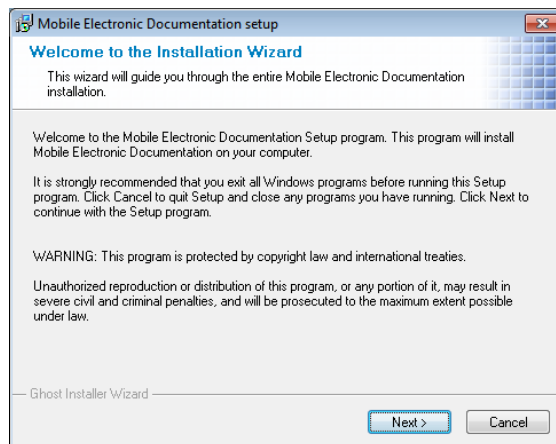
Mobile Electronic Documentation setup

Welcome to the Installation Wizard

This wizard will guide you through the entire Mobile Electronic Documentation installation.

Welcome to the Mobile Electronic Documentation Setup program. This program will install Mobile Electronic Documentation on your computer.

It is strongly recommended that you exit all Windows programs before running this Setup program. Click Cancel to quit Setup and close any programs you have running. Click Next to continue with the Setup program.

WARNING: This program is protected by copyright law and international treaties.

Unauthorized reproduction or distribution of this program, or any portion of it, may result in severe civil and criminal penalties, and will be prosecuted to the maximum extent possible under law.

Ghost Installer Wizard

Next >

Cancel